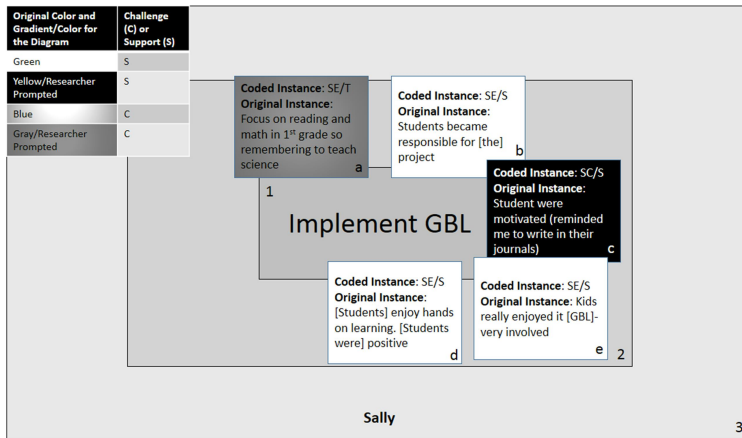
| Original Color and Gradient/Color for the Diagram | Challenge (C) or Support (S) |
|---|---|
| Green | S |
| Yellow/Researcher Prompted | S |
| Blue | C |
| Gray/Researcher Prompted | C |

**Coded Instance**: SE/T
**Original Instance**: Focus on reading and math in 1$^{st}$ grade so remembering to teach science
a

1

**Coded Instance**: SE/S
**Original Instance**: Students became responsible for [the] project
b

**Coded Instance**: SC/S
**Original Instance**: Student were motivated (reminded me to write in their journals)
c

Implement GBL

**Coded Instance**: SE/S
**Original Instance**: [Students] enjoy hands on learning. [Students were] positive
d

**Coded Instance**: SE/S
**Original Instance**: Kids really enjoyed it [GBL]- very involved
e

2

Sally

3